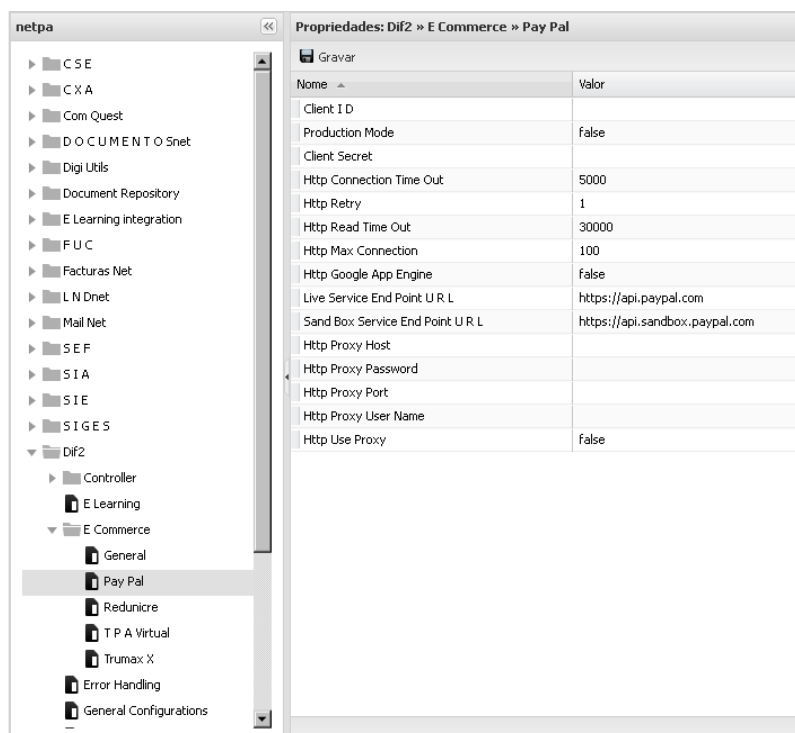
netpa

C S E
C X A
Com Quest
D O C U M E N T O Snet
Digi Utils
Document Repository
E Learning integration
F U C
Facturas Net
L N Dnet
Mail Net
S E F
S I A
S I E
S I G E S
Dif2
Controller
E Learning
E Commerce
General
Pay Pal
Redunicre
T P A Virtual
Trumax X
Error Handling
General Configurations

Propriedades: Dif2 » E Commerce » Pay Pal

Gravar

| Nome | Valor |
|---|---|
| Client I D | |
| Production Mode | false |
| Client Secret | |
| Http Connection Time Out | 5000 |
| Http Retry | 1 |
| Http Read Time Out | 30000 |
| Http Max Connection | 100 |
| Http Google App Engine | false |
| Live Service End Point U R L | https://api.paypal.com |
| Sand Box Service End Point U R L | https://api.sandbox.paypal.com |
| Http Proxy Host | |
| Http Proxy Password | |
| Http Proxy Port | |
| Http Proxy User Name | |
| Http Use Proxy | false |